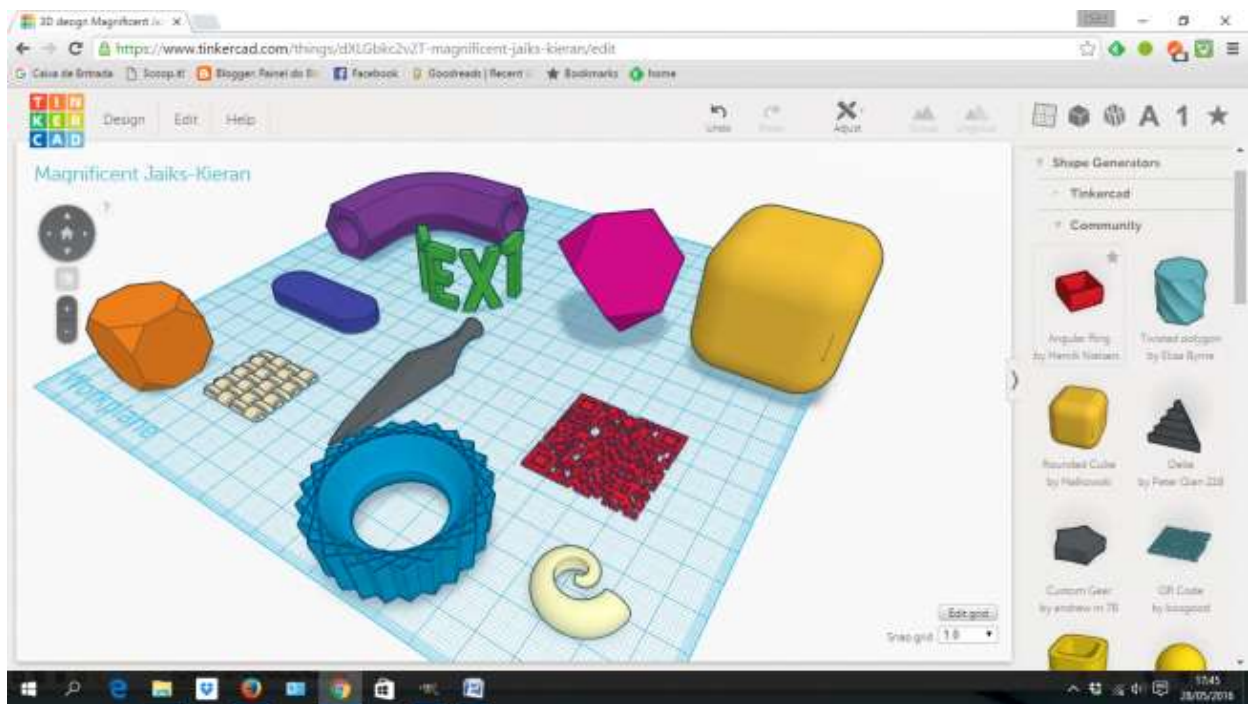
3D design Magnificent Ja ×

https://www.tinkercad.com/things/dXLGbkc2v2T-magnificent-jaiks-kieran/edit

Caixa de Entrada Scoop.it Blogger: Painel do Bl Facebook Goodreads | Recent Bookmarks home

TIN KER CAD

Design Edit Help

Undo Redo Adjust Group Ungroup

A 1 ★

Magnificent Jaiks-Kieran

EX1

Workplane

Shape Generators

Tinkercad

Community

Angular Ring by Henrik Nielsen

Twisted polygon by Elsa Byrne

Rounded Cube by Hellozoob

Delta by Peter Gian 228

Custom Gear by andrew m 78

QR Code by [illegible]

Edit grid

Snap grid 1.0

17:45 28/05/2016